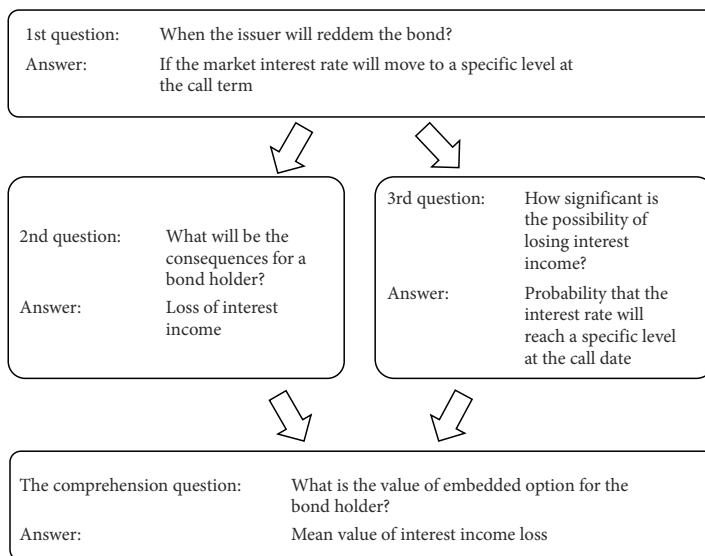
1st question: When the issuer will reddem the bond?
Answer: If the market interest rate will move to a specific level at the call term

2nd question: What will be the consequences for a bond holder?
Answer: Loss of interest income

3rd question: How significant is the possibility of losing interest income?
Answer: Probability that the interest rate will reach a specific level at the call date

The comprehension question: What is the value of embedded option for the bond holder?
Answer: Mean value of interest income loss